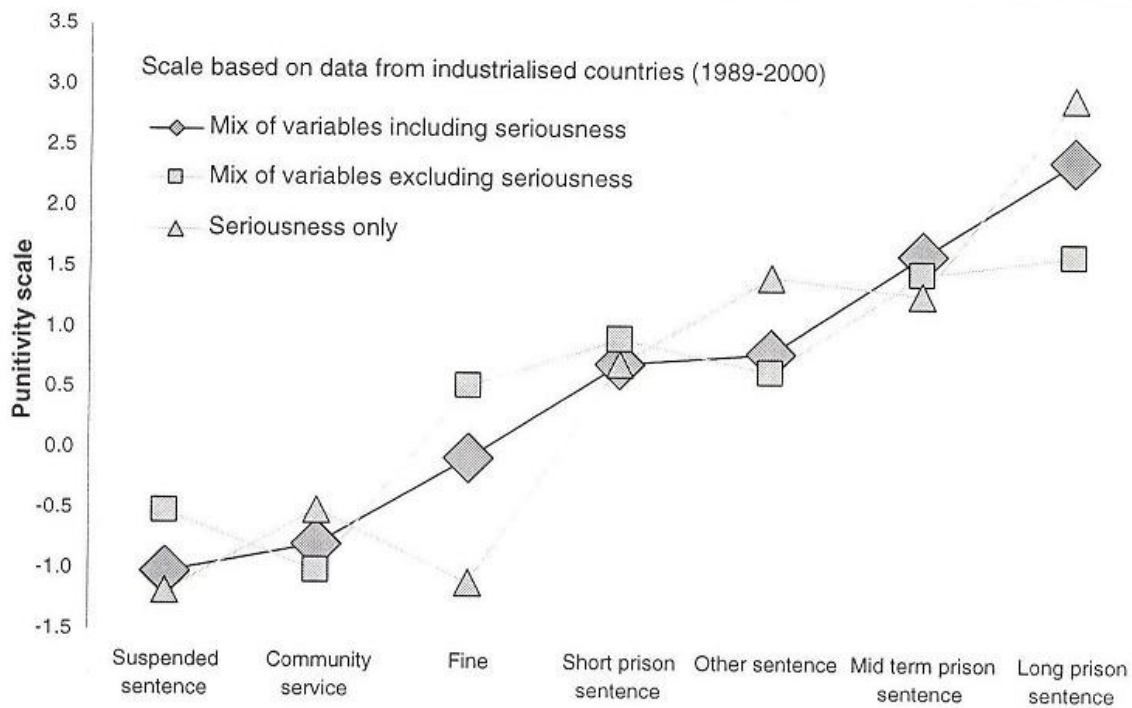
Scale based on data from industrialised countries (1989-2000)

Mix of variables including seriousness

Mix of variables excluding seriousness

Seriousness only

Punitivity scale

3.5
3.0
2.5
2.0
1.5
1.0
0.5
0.0
-0.5
-1.0
-1.5

Suspended sentence
Community service
Fine
Short prison sentence
Other sentence
Mid term prison sentence
Long prison sentence